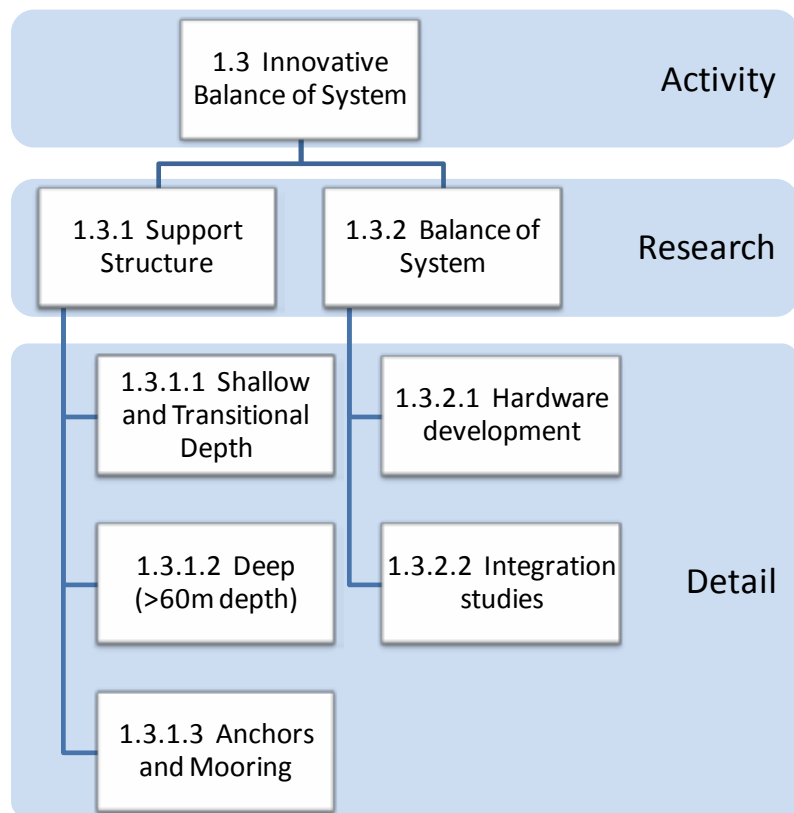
1.3 Innovative Balance of System

Activity

1.3.1 Support Structure

1.3.2 Balance of System

Research

1.3.1.1 Shallow and Transitional Depth

1.3.2.1 Hardware development

1.3.1.2 Deep (>60m depth)

1.3.2.2 Integration studies

Detail

1.3.1.3 Anchors and Mooring